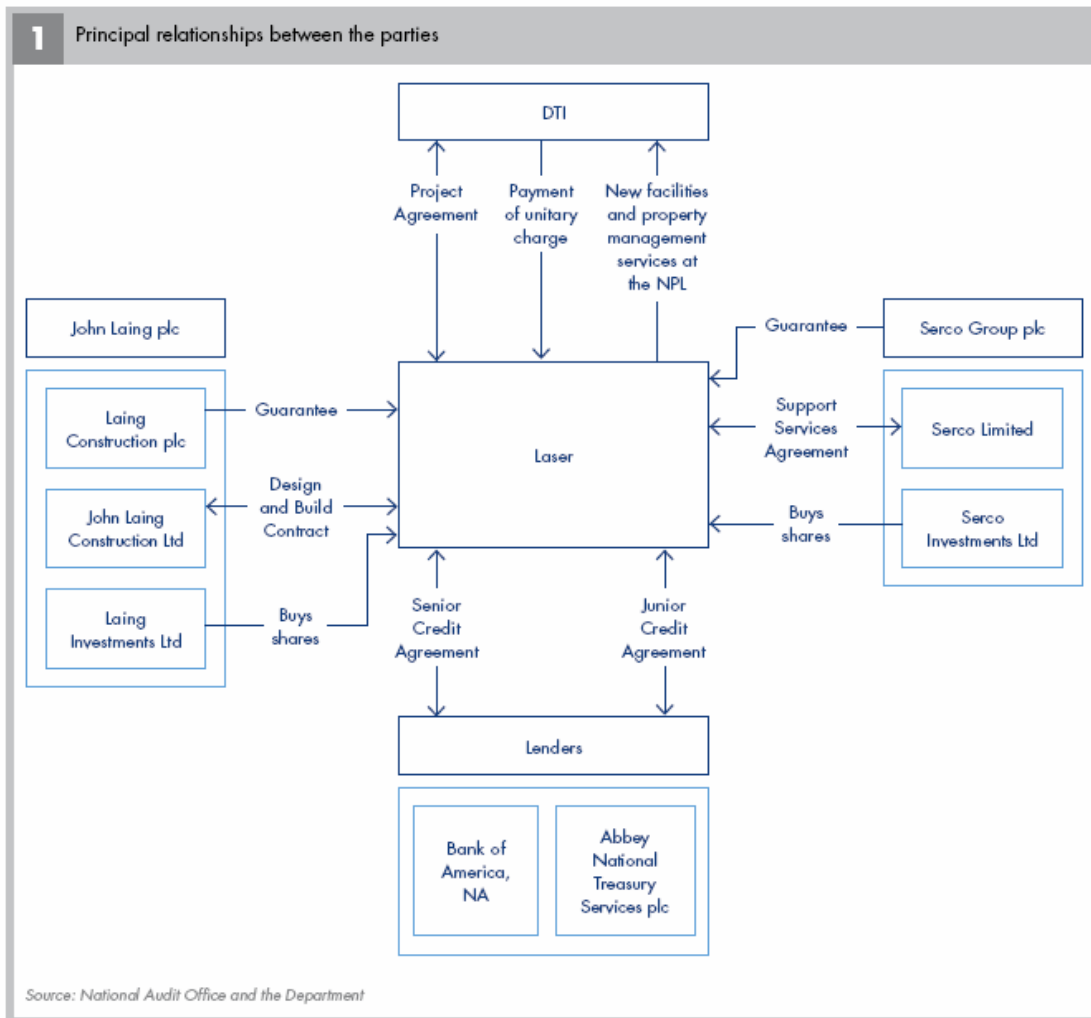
1 Principal relationships between the parties

DTI

Project Agreement

Payment of unitary charge

New facilities and property management services at the NPL

John Laing plc

Guarantee

Serco Group plc

Laing Construction plc

Guarantee

Laser

Support Services Agreement

Serco Limited

John Laing Construction Ltd

Design and Build Contract

Buys shares

Serco Investments Ltd

Laing Investments Ltd

Buys shares

Senior Credit Agreement

Junior Credit Agreement

Lenders

Bank of America, NA

Abbey National Treasury Services plc

Source: National Audit Office and the Department